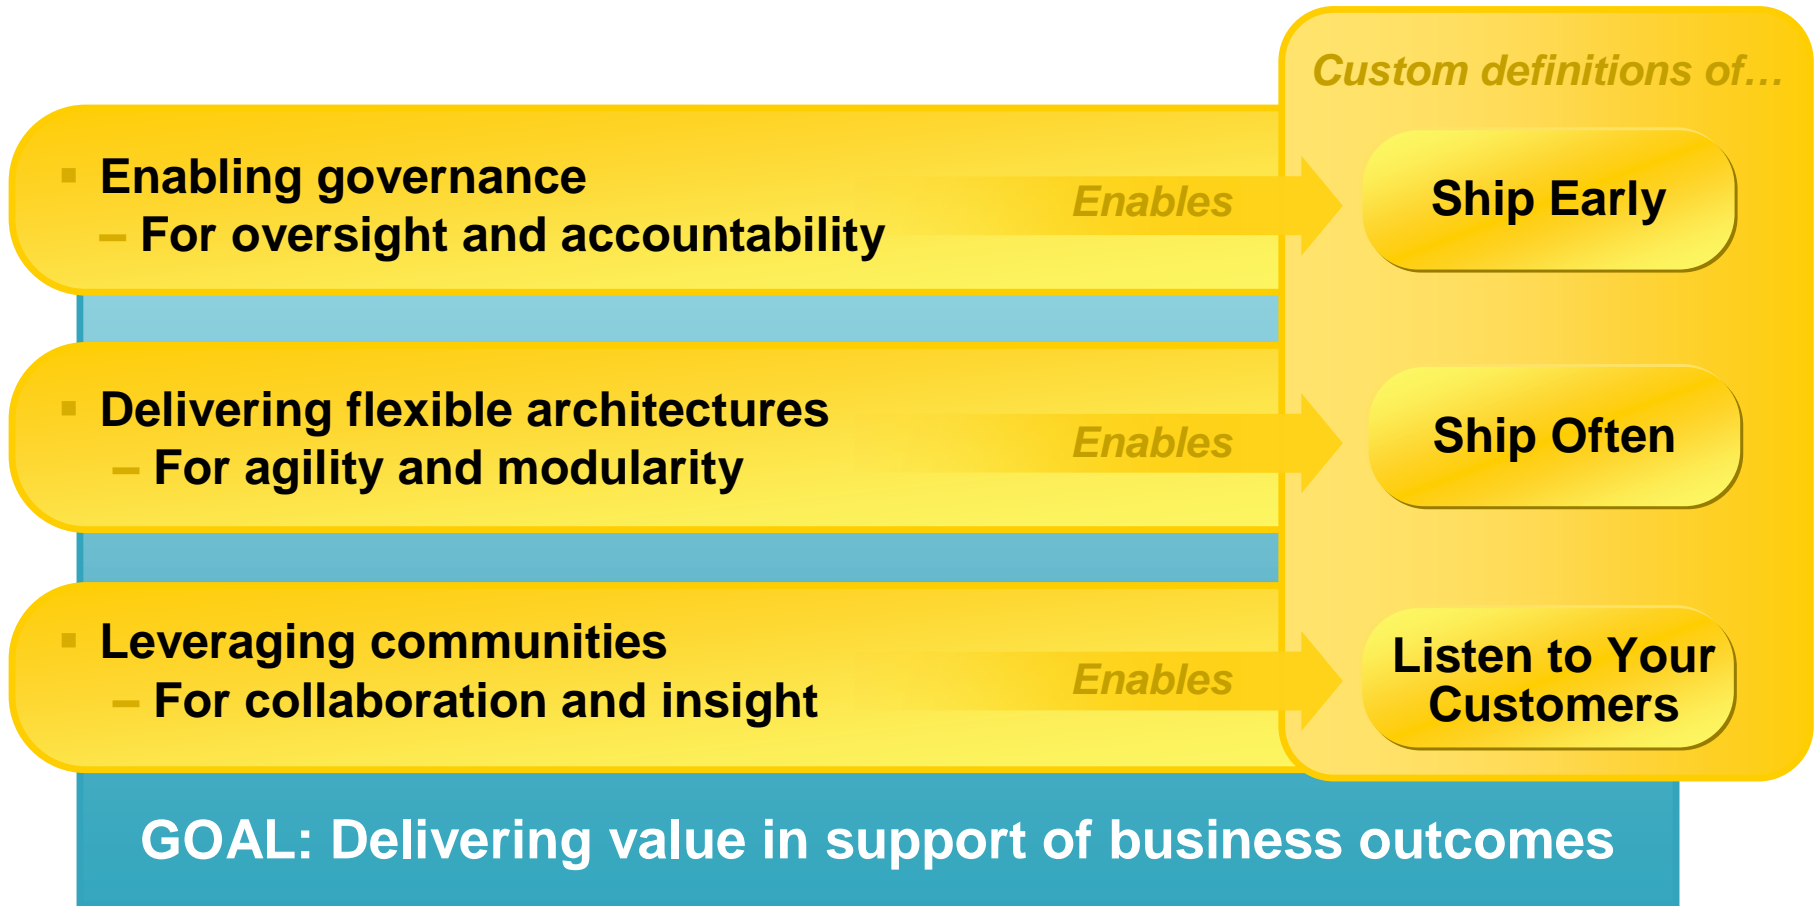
Custom definitions of…

▪ Enabling governance
– For oversight and accountability

Enables

Ship Early

▪ Delivering flexible architectures
– For agility and modularity

Enables

Ship Often

▪ Leveraging communities
– For collaboration and insight

Enables

Listen to Your Customers

GOAL: Delivering value in support of business outcomes